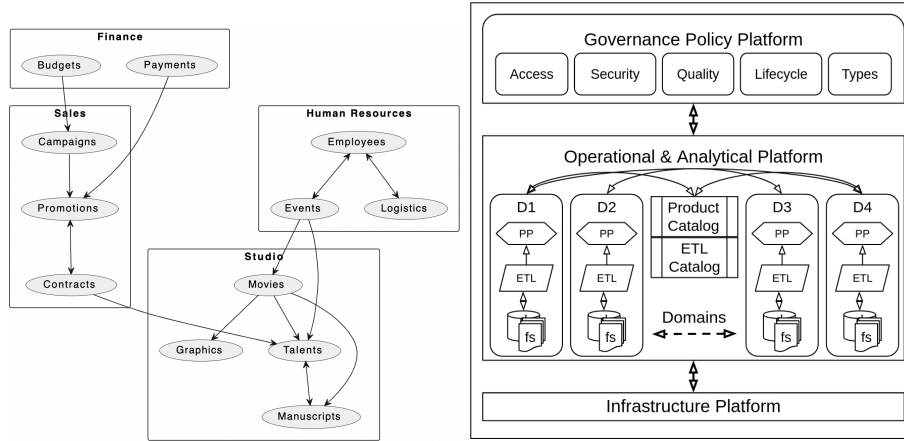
Finance
Budgets
Payments
Sales
Campaigns
Promotions
Contracts
Human Resources
Employees
Events
Logistics
Studio
Movies
Graphics
Talents
Manuscripts

Governance Policy Platform
Access
Security
Quality
Lifecycle
Types
Operational & Analytical Platform
D1
PP
ETL
fs
D2
PP
ETL
fs
Product Catalog
ETL Catalog
Domains
D3
PP
ETL
fs
D4
PP
ETL
fs
Infrastructure Platform